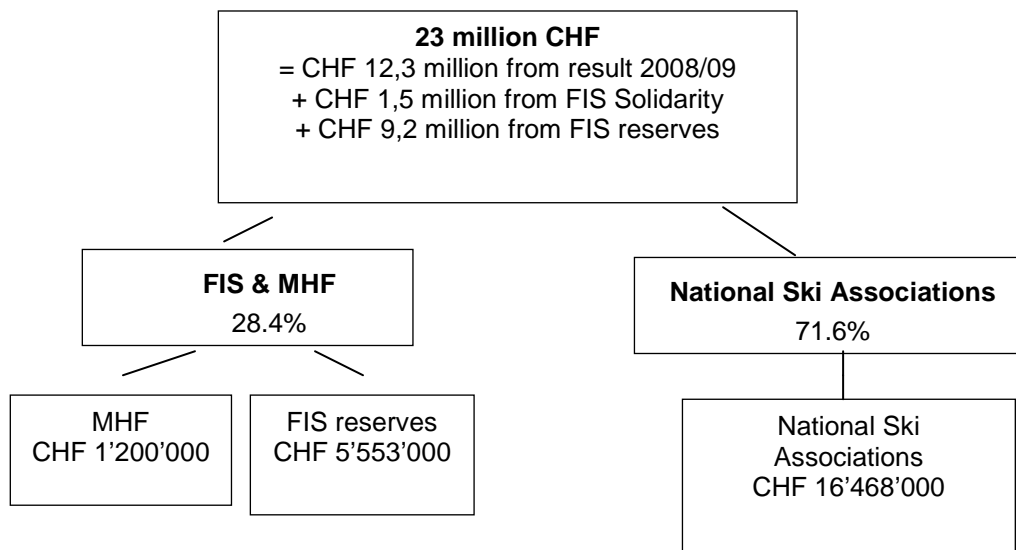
**23 million CHF**
= CHF 12,3 million from result 2008/09
+ CHF 1,5 million from FIS Solidarity
+ CHF 9,2 million from FIS reserves

**FIS & MHF**
28.4%

**National Ski Associations**
71.6%

MHF
CHF 1'200'000

FIS reserves
CHF 5'553'000

National Ski Associations
CHF 16'468'000